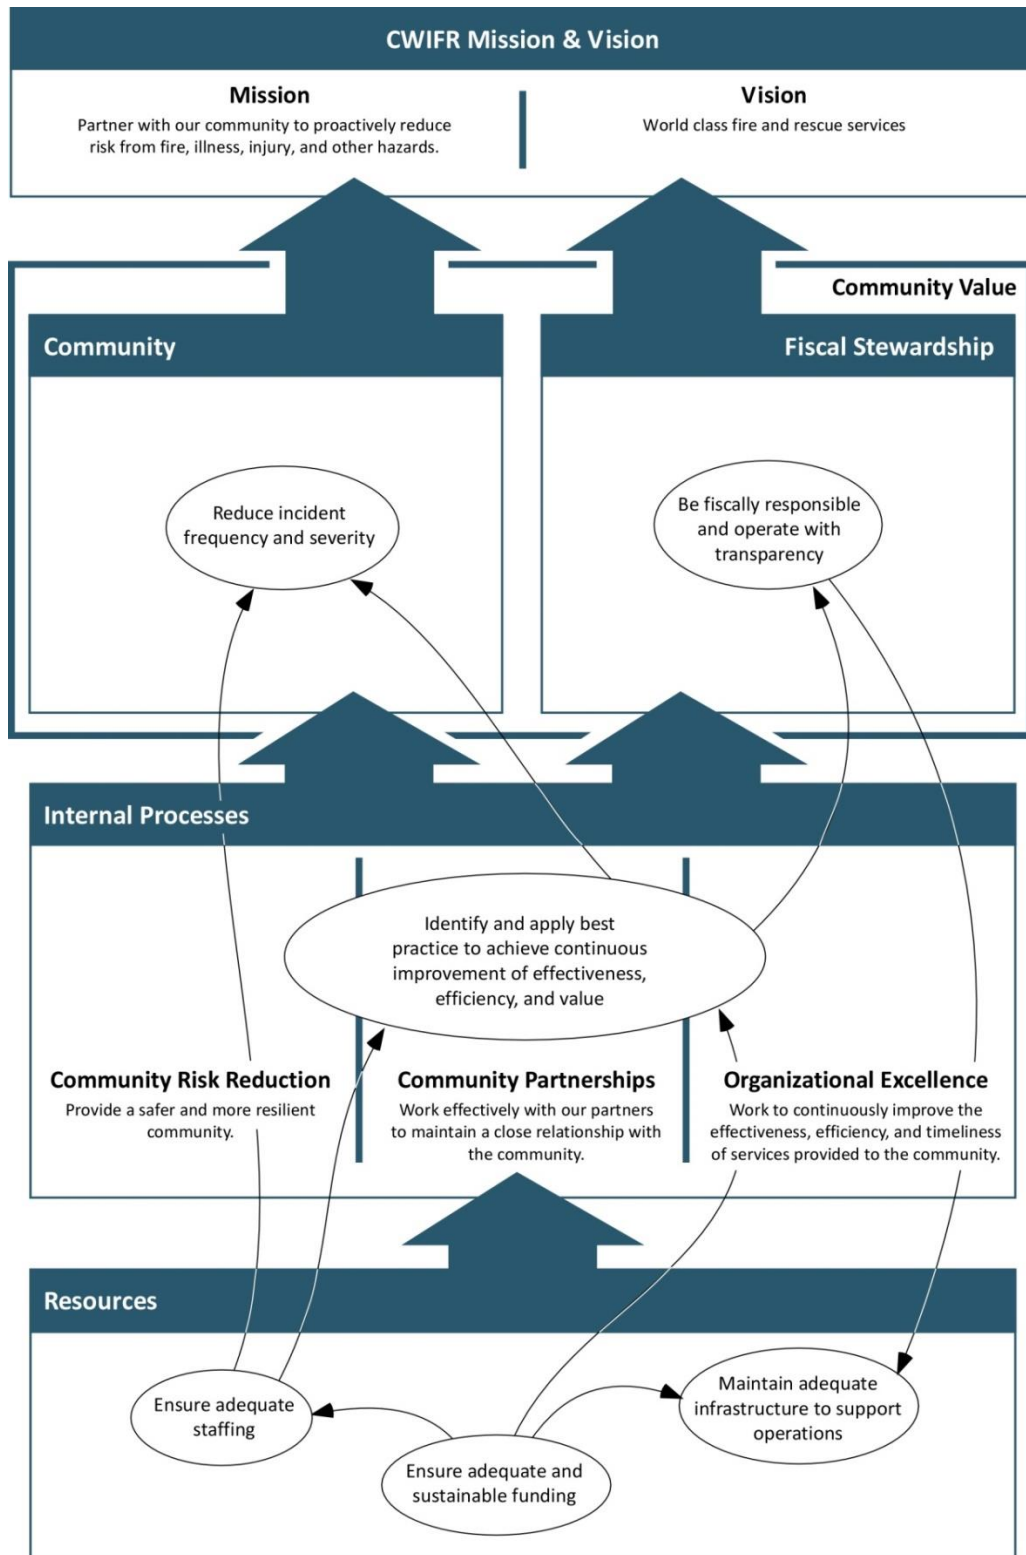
CWIFR Mission & Vision

Mission
Partner with our community to proactively reduce risk from fire, illness, injury, and other hazards.

Vision
World class fire and rescue services

Community Value

Community

Fiscal Stewardship

Reduce incident frequency and severity

Be fiscally responsible and operate with transparency

Internal Processes

Identify and apply best practice to achieve continuous improvement of effectiveness, efficiency, and value

Community Risk Reduction
Provide a safer and more resilient community.

Community Partnerships
Work effectively with our partners to maintain a close relationship with the community.

Organizational Excellence
Work to continuously improve the effectiveness, efficiency, and timeliness of services provided to the community.

Resources

Ensure adequate staffing

Maintain adequate infrastructure to support operations

Ensure adequate and sustainable funding